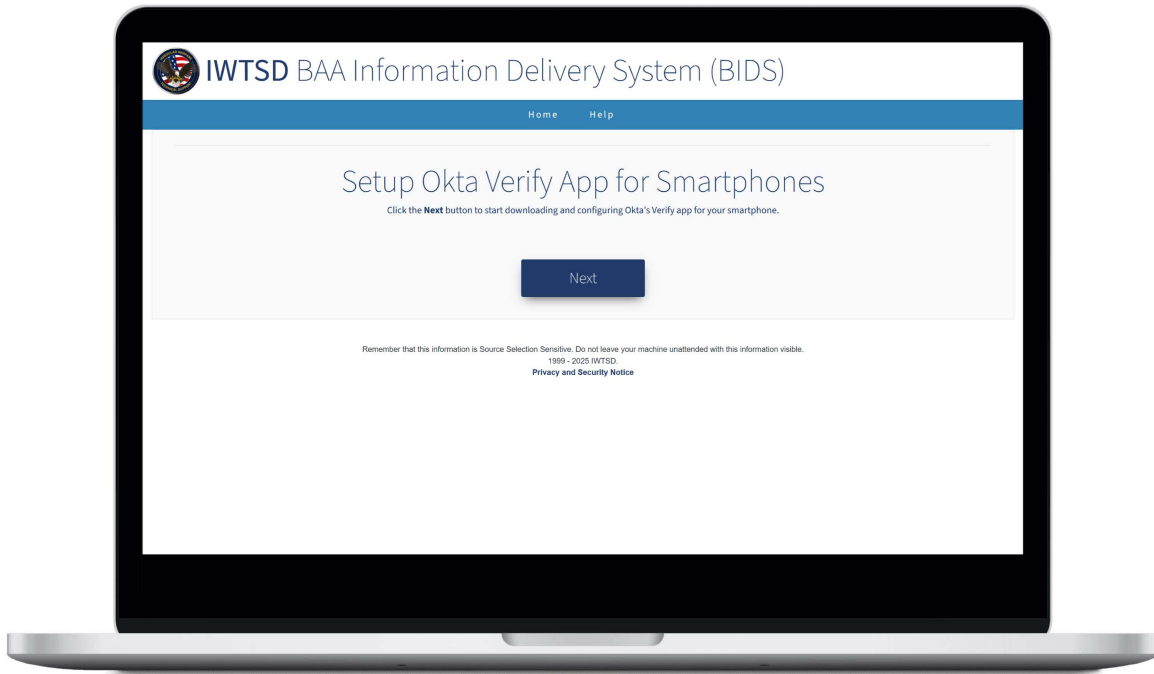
IWTSD BAA Information Delivery System (BIDS)

Home Help

Setup Okta Verify App for Smartphones

Click the Next button to start downloading and configuring Okta's Verify app for your smartphone.

Next

Remember that this information is Source Selection Sensitive. Do not leave your machine unattended with this information visible.
1999 - 2025 IWTSD.
Privacy and Security Notice